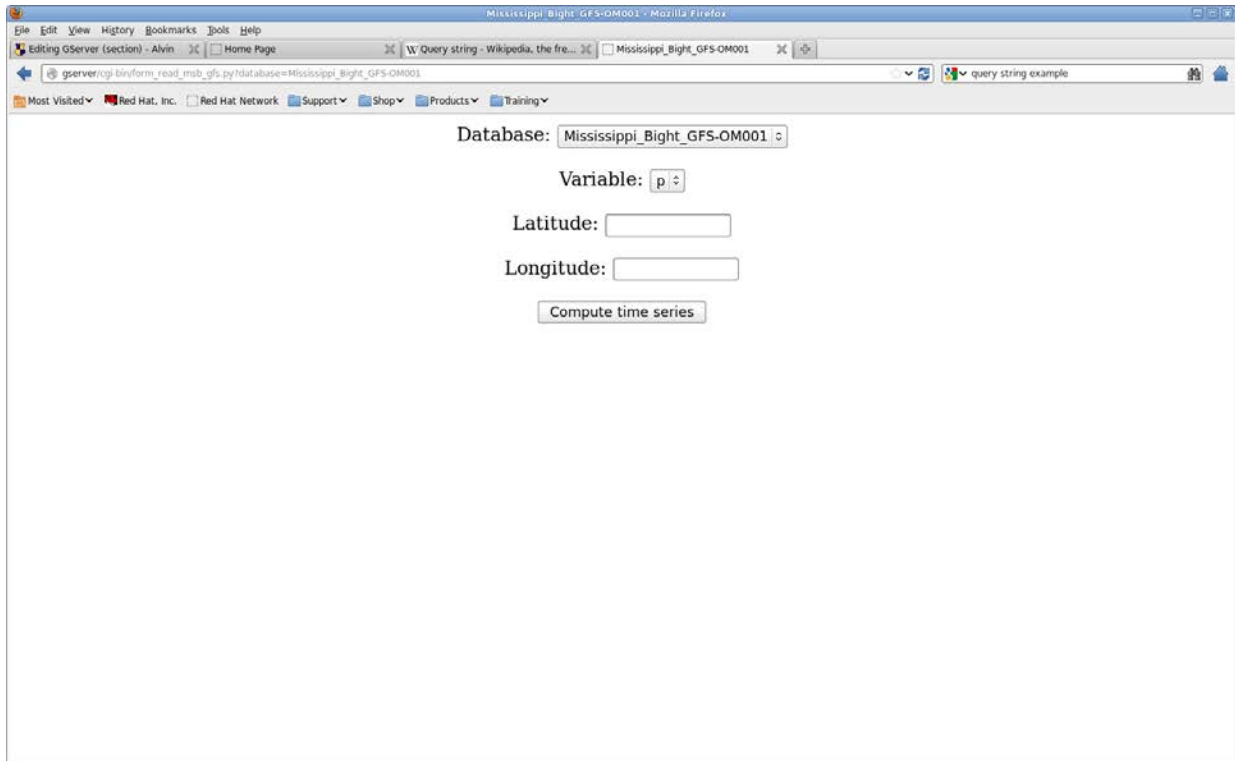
Mississippi_Bight_GFS-OM001 - Mozilla Firefox

File Edit View History Bookmarks Tools Help

Editing GServer (section) - Alvin
Home Page
Query string - Wikipedia, the fre...
Mississippi_Bight_GFS-OM001

gserver/cgi-bin/form_read_msb_gfs.py?database=Mississippi_Bight_GFS-OM001

query string example

Most Visited
Red Hat, Inc.
Red Hat Network
Support
Shop
Products
Training

Database: Mississippi_Bight_GFS-OM001

Variable: p

Latitude:

Longitude:

Compute time series